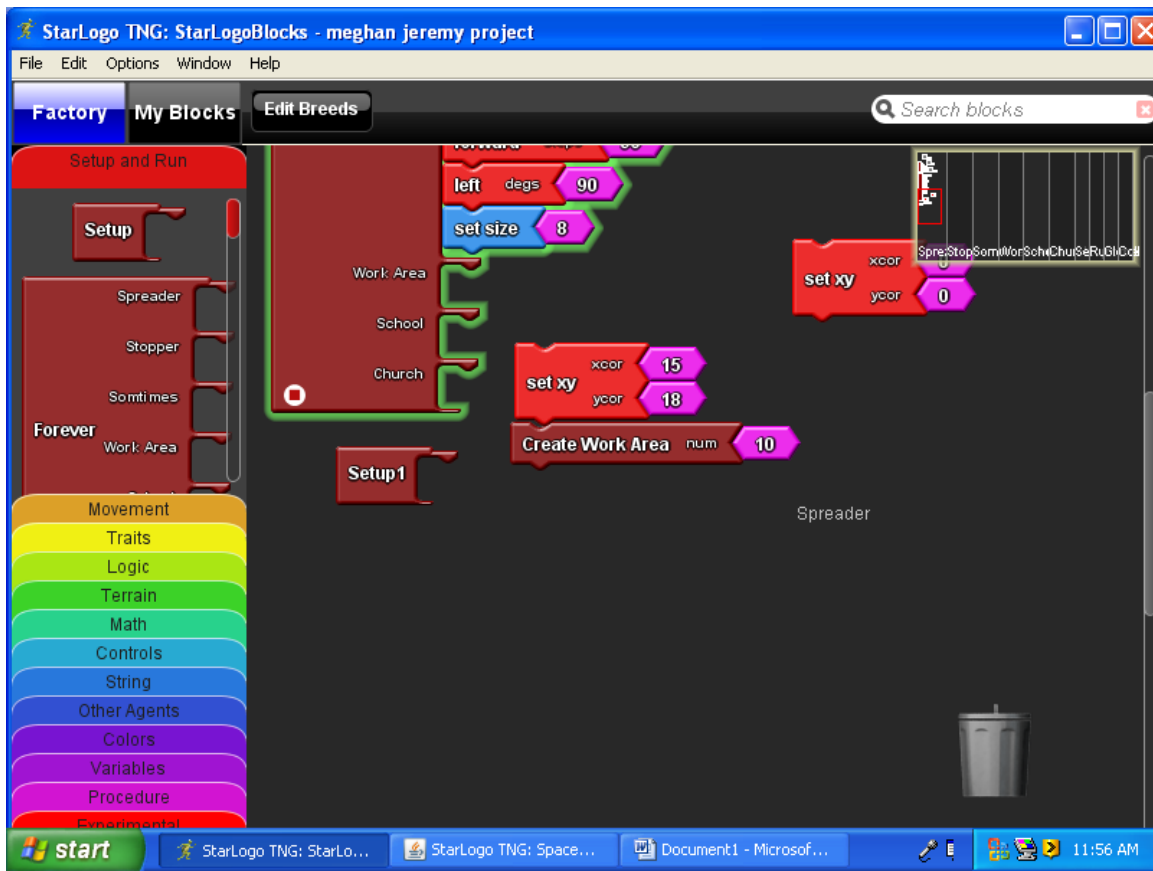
StarLogo TNG: StarLogoBlocks - meghan jeremy project

File Edit Options Window Help

Factory My Blocks Edit Breeds

Search blocks

Setup and Run

Setup

Forever

Spreader

Stopper

Somtimes

Work Area

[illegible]

Movement

Traits

Logic

Terrain

Math

Controls

String

Other Agents

Colors

Variables

Procedure

Experimental

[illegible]

left degs 90

set size 8

Work Area

School

Church

Setup1

set xy xcor 15 ycor 18

Create Work Area num 10

set xy xcor 0 ycor 0

Spre Stop Som Wor Sch Chu Se Ru Gl Col

Spreader

start

StarLogo TNG: StarLo...

StarLogo TNG: Space...

Document1 - Microsof...

11:56 AM